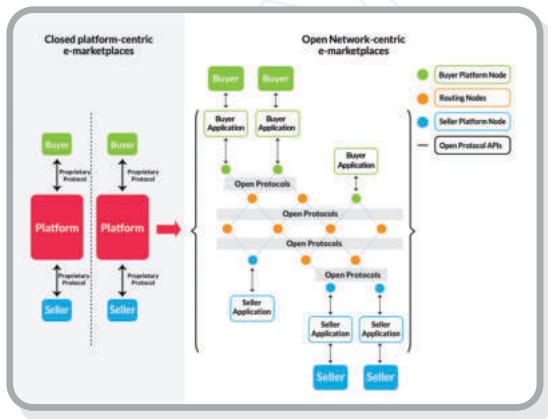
Closed platform-centric e-marketplaces

Buyer
Proprietary Protocol
Platform
Proprietary Protocol
Seller

Buyer
Proprietary Protocol
Platform
Proprietary Protocol
Seller

Open Network-centric e-marketplaces

Buyer
Buyer
Buyer Application
Buyer Application
Buyer Application
Open Protocols
Open Protocols
Open Protocols
Open Protocols
Seller Application
Seller Application
Seller Application
Seller
Seller

Buyer Platform Node
Routing Nodes
Seller Platform Node
Open Protocol APIs